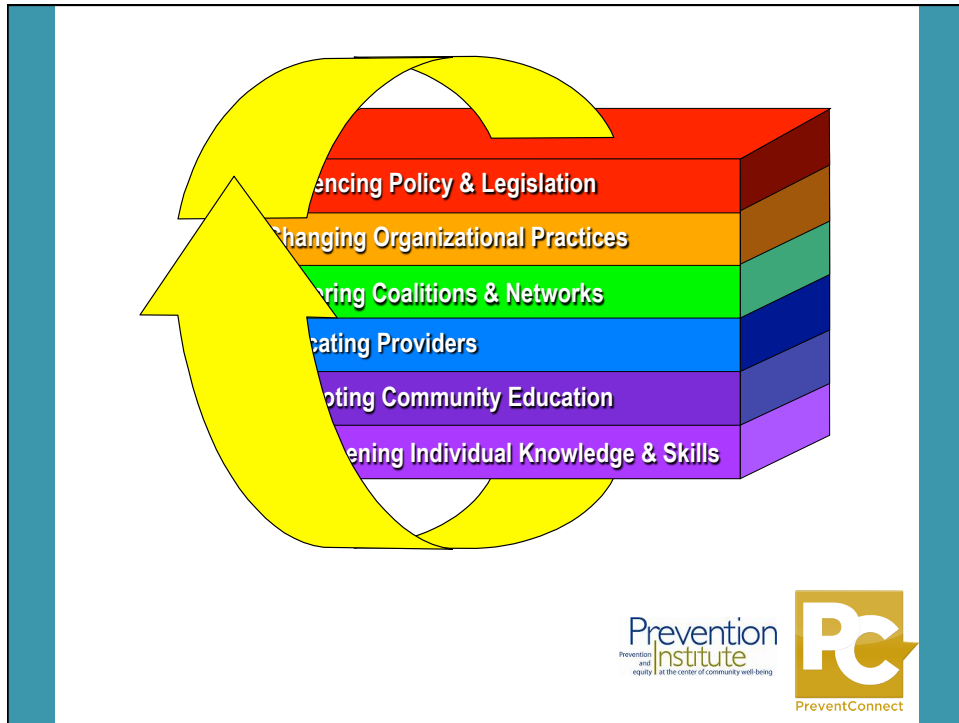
encing Policy & Legislation

Changing Organizational Practices

ring Coalitions & Networks

cating Providers

oting Community Education

ening Individual Knowledge & Skills

Prevention Institute

Prevention and equity at the center of community well-being

PC

PreventConnect